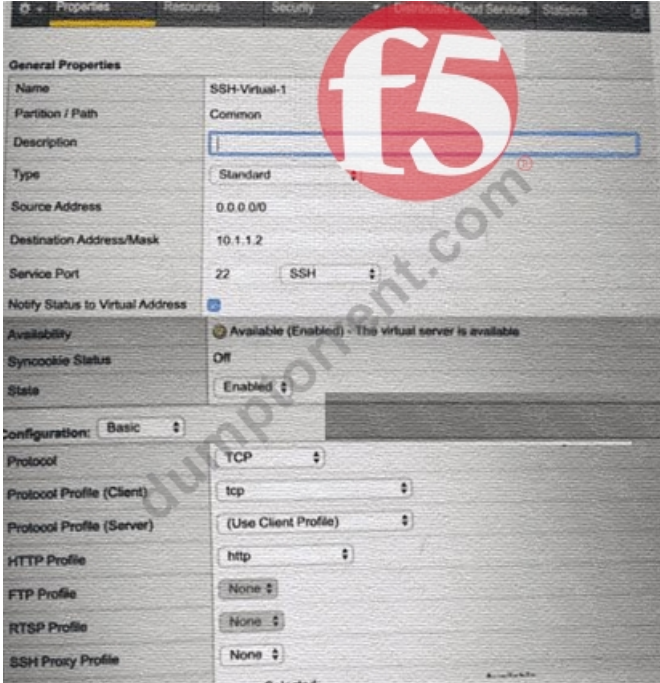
Properties Resources Security Distributed Cloud Services Statistics

General Properties

| | |
|---|---|
| Name | SSH-Virtual-1 |
| Partition / Path | Common |
| Description | |
| Type | Standard |
| Source Address | 0.0.0.0/0 |
| Destination Address/Mask | 10.1.1.2 |
| Service Port | 22 SSH |
| Notify Status to Virtual Address | |
| Availability | Available (Enabled) - The virtual server is available |
| Syncookie Status | Off |
| State | Enabled |

Configuration: Basic

| | |
|---|---|
| Protocol | TCP |
| Protocol Profile (Client) | tcp |
| Protocol Profile (Server) | (Use Client Profile) |
| HTTP Profile | http |
| FTP Profile | None |
| RTSP Profile | None |
| SSH Proxy Profile | None |

f5

dumpstorrent.com